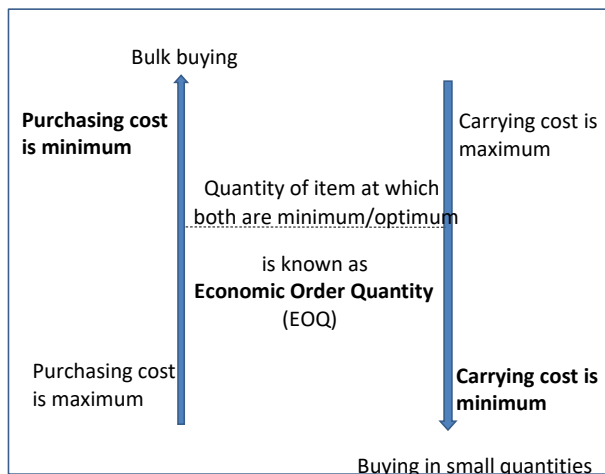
Bulk buying

**Purchasing cost is minimum**

Carrying cost is maximum

Quantity of item at which both are minimum/optimum

is known as
**Economic Order Quantity** (EOQ)

Purchasing cost is maximum

**Carrying cost is minimum**

Buying in small quantities